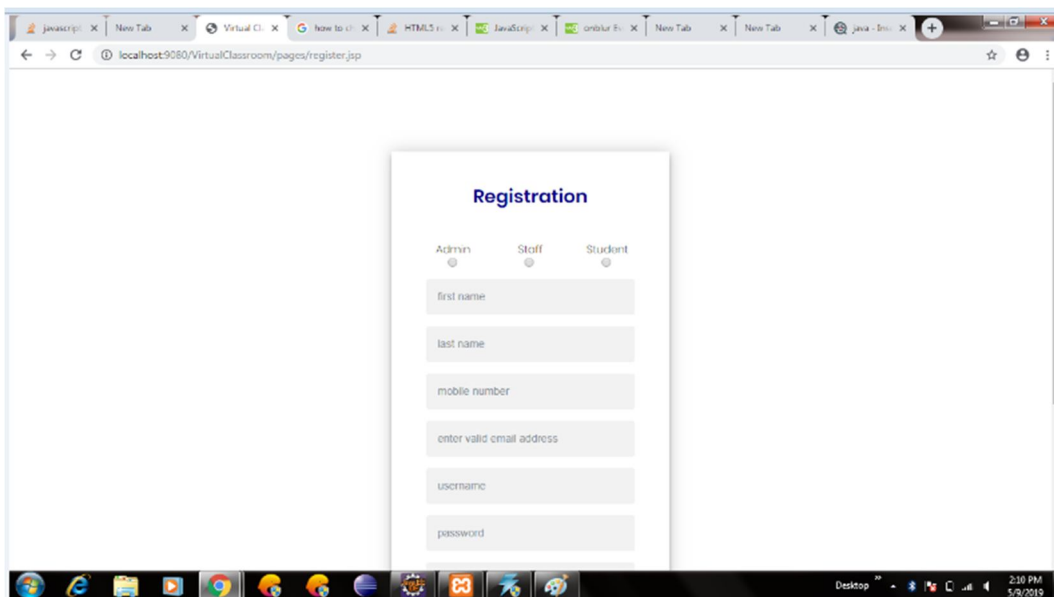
javascript × New Tab × Virtual Cl × how to ch × HTML5 r × JavaScript × onblur fi × New Tab × New Tab × java - Ins ×

localhost:9080/VirtualClassroom/pages/register.jsp

Registration

Admin Staff Student

first name

last name

mobile number

enter valid email address

username

password

Desktop

2:10 PM
5/9/2019